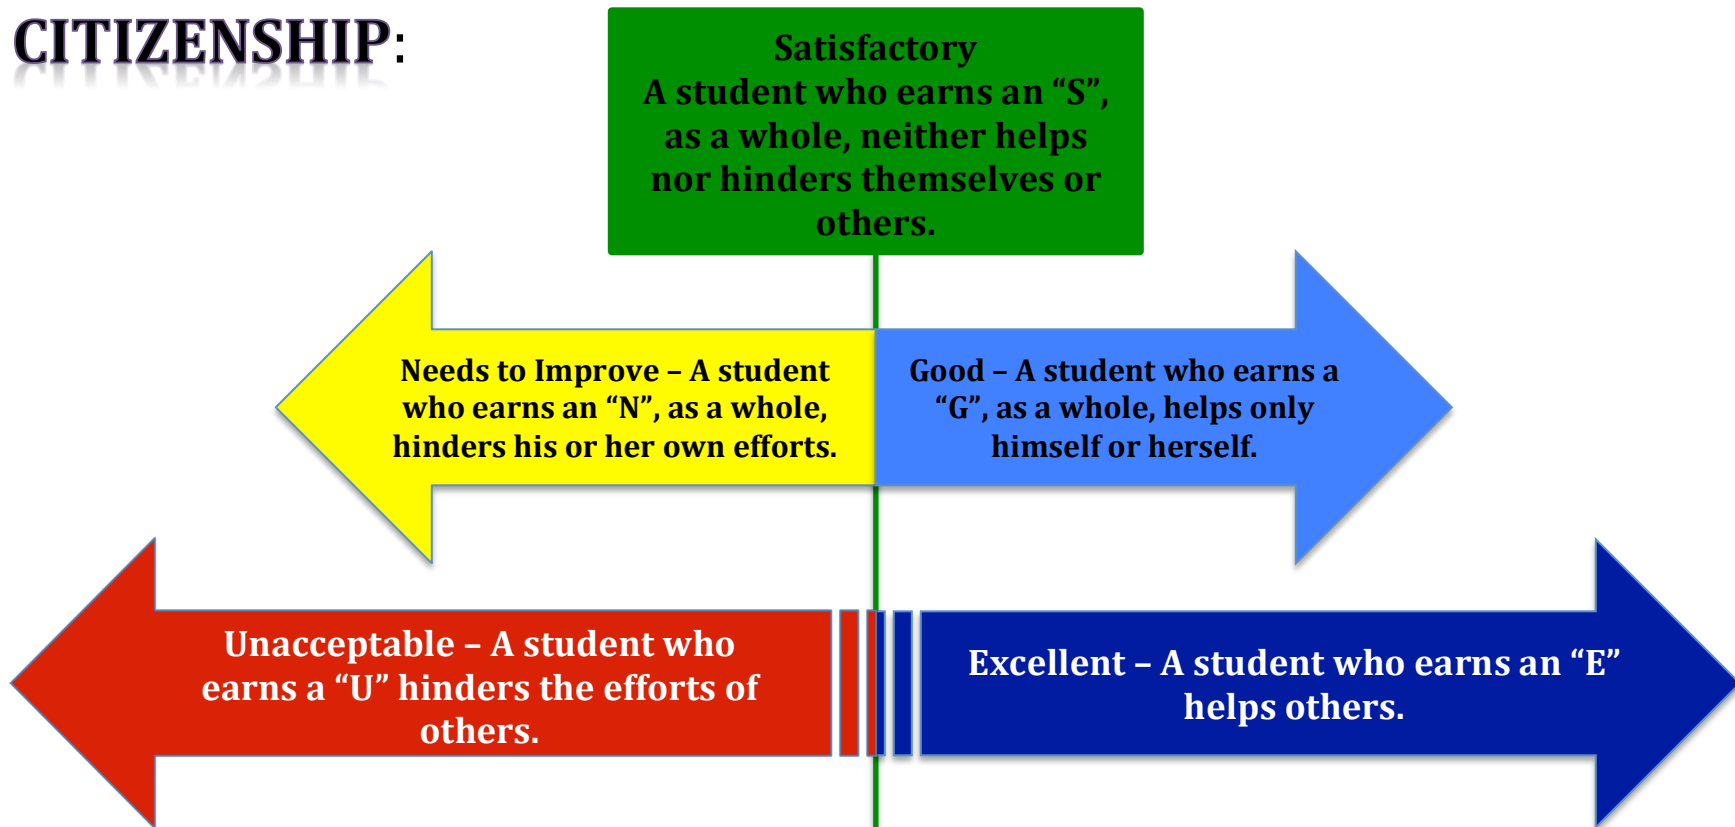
CITIZENSHIP:

Satisfactory
A student who earns an “S”, as a whole, neither helps nor hinders themselves or others.

Needs to Improve – A student who earns an “N”, as a whole, hinders his or her own efforts.

Good – A student who earns a “G”, as a whole, helps only himself or herself.

Unacceptable – A student who earns a “U” hinders the efforts of others.

Excellent – A student who earns an “E” helps others.